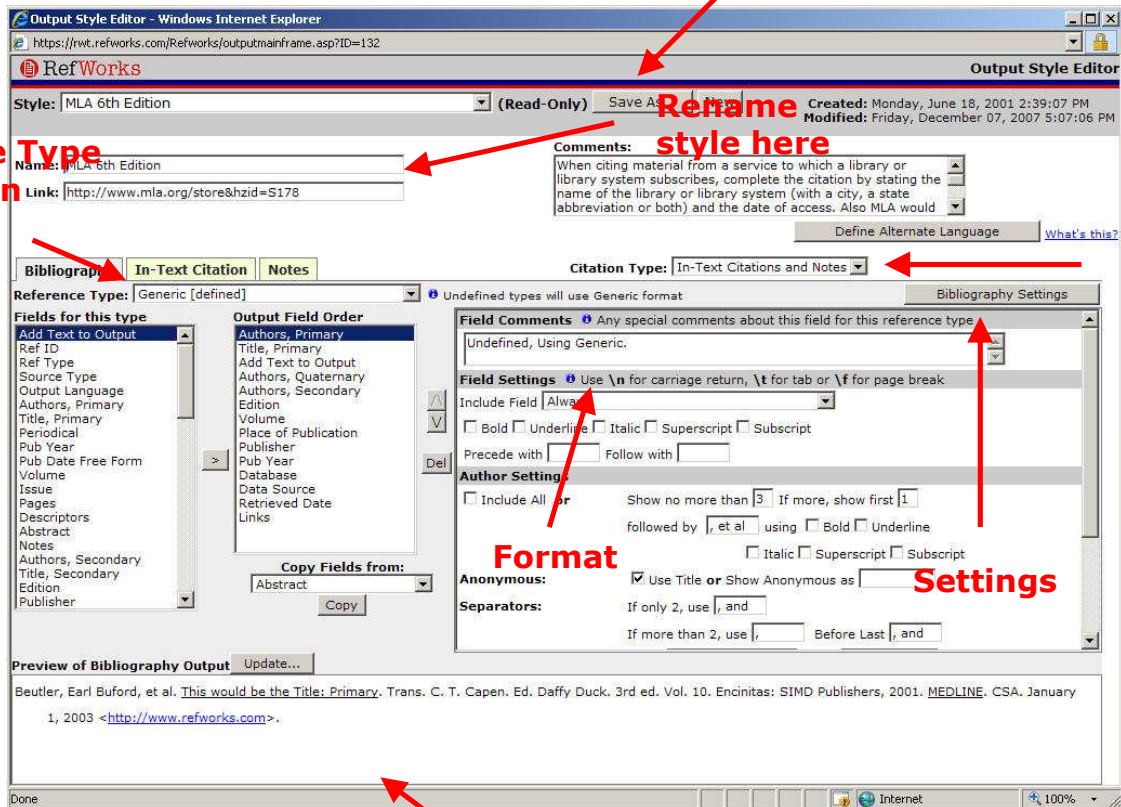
Output Style Editor - Windows Internet Explorer

https://rwt.refworks.com/Refworks/outputmainframe.asp?ID=132

RefWorks

Output Style Editor

Style: MLA 6th Edition (Read-Only) Save As New

Rename style here

Created: Monday, June 18, 2001 2:39:07 PM
Modified: Friday, December 07, 2007 5:07:06 PM

e Type
n

Name: MLA 6th Edition

Link: http://www.mla.org/store&hzid=S178

Comments:
When citing material from a service to which a library or library system subscribes, complete the citation by stating the name of the library or library system (with a city, a state abbreviation or both) and the date of access. Also MLA would

Define Alternate Language

What's this?

Bibliograph In-Text Citation Notes

Citation Type: In-Text Citations and Notes

Reference Type: Generic [defined]

Undefined types will use Generic format

Bibliography Settings

Fields for this type
Add Text to Output
Ref ID
Ref Type
Source Type
Output Language
Authors, Primary
Title, Primary
Periodical
Pub Year
Pub Date Free Form
Volume
Issue
Pages
Descriptors
Abstract
Notes
Authors, Secondary
Title, Secondary
Edition
Publisher

>

Output Field Order
Authors, Primary
Title, Primary
Add Text to Output
Authors, Quaternary
Authors, Secondary
Edition
Volume
Place of Publication
Publisher
Pub Year
Database
Data Source
Retrieved Date
Links

Del

Copy Fields from:
Abstract
Copy

Field Comments Any special comments about this field for this reference type
Undefined, Using Generic.

Field Settings Use \n for carriage return, \t for tab or \f for page break
Include Field Alwa

Bold Underline Italic Superscript Subscript

Precede with Follow with

Author Settings

Include All or Show no more than 3 If more, show first 1

followed by , et al using Bold Underline

Italic Superscript Subscript

Format

Settings

Anonymous: Use Title or Show Anonymous as

Separators: If only 2, use , and

If more than 2, use , Before Last , and

Preview of Bibliography Output Update...

Beutler, Earl Buford, et al. This would be the Title: Primary. Trans. C. T. Capen. Ed. Daffy Duck. 3rd ed. Vol. 10. Encinitas: SIMD Publishers, 2001. MEDLINE. CSA. January 1, 2003 <http://www.refworks.com>.

Done

Internet

100%